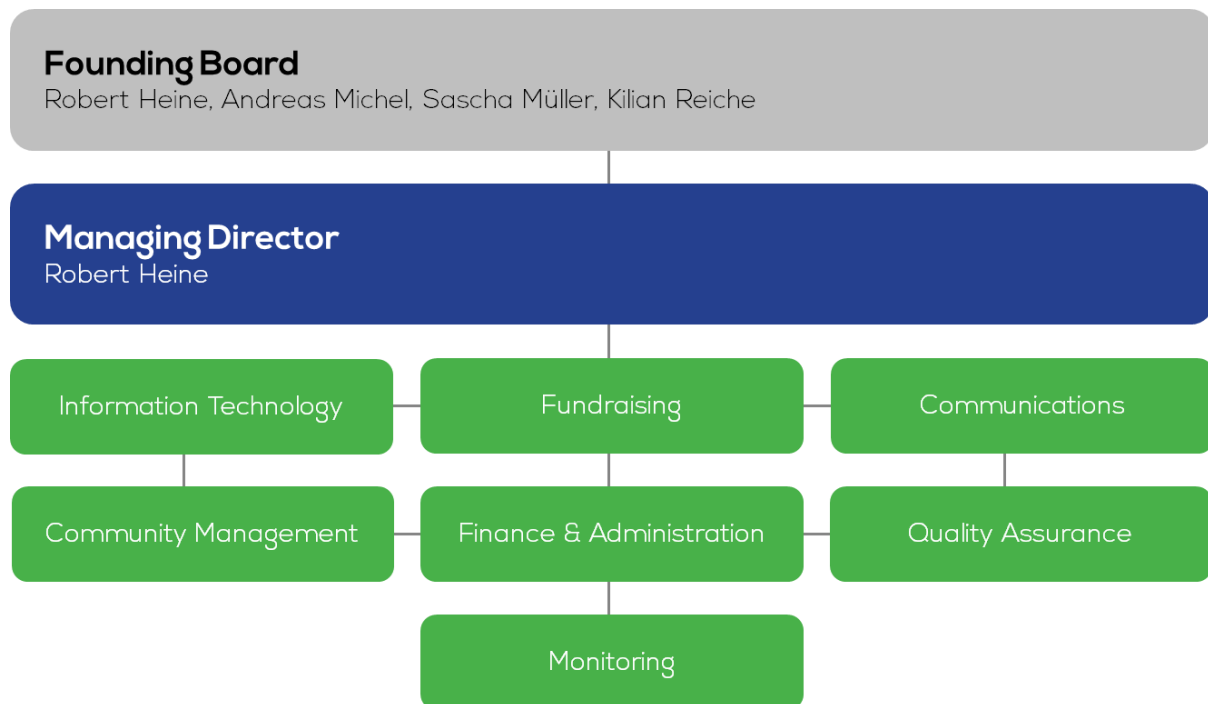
Founding Board
Robert Heine, Andreas Michel, Sascha Müller, Kilian Reiche

Managing Director
Robert Heine

Information Technology

Fundraising

Communications

Community Management

Finance & Administration

Quality Assurance

Monitoring